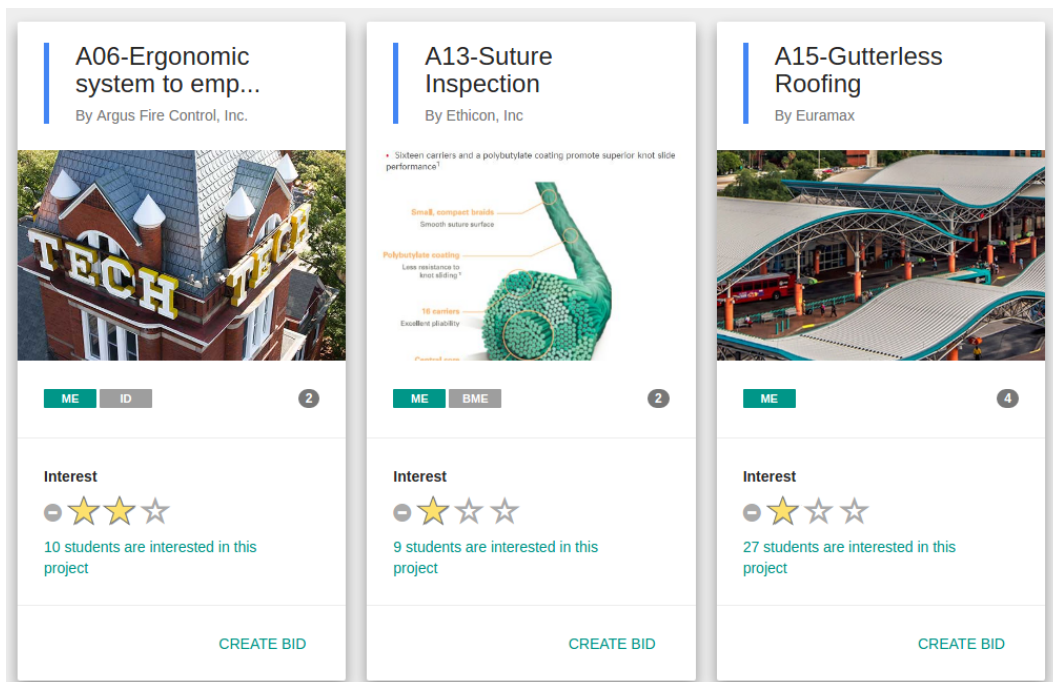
A06-Ergonomic system to emp...

By Argus Fire Control, Inc.

TECH TECH

ME ID 2

Interest

10 students are interested in this project

CREATE BID

A13-Suture Inspection

By Ethicon, Inc

• Sixteen carriers and a polybutylate coating promote superior knot slide performance$^1$

Small, compact braids
Smooth suture surface

Polybutylate coating
Less resistance to knot sliding$^*$

16 carriers
Excellent pliability

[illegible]

ME BME 2

Interest

9 students are interested in this project

CREATE BID

A15-Gutterless Roofing

By Euramax

ME 4

Interest

27 students are interested in this project

CREATE BID